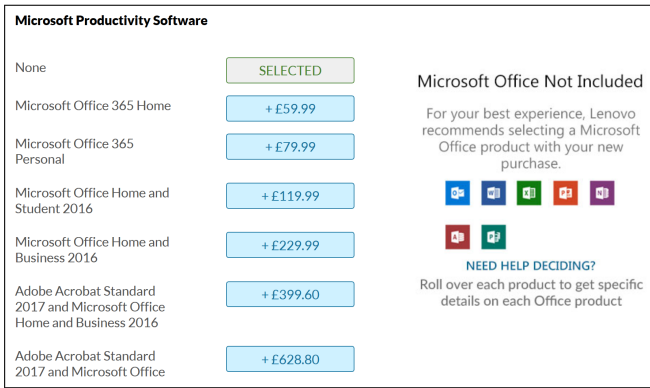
Microsoft Productivity Software

None | SELECTED

Microsoft Office 365 Home | + £59.99

Microsoft Office 365 Personal | + £79.99

Microsoft Office Home and Student 2016 | + £119.99

Microsoft Office Home and Business 2016 | + £229.99

Adobe Acrobat Standard 2017 and Microsoft Office Home and Business 2016 | + £399.60

Adobe Acrobat Standard 2017 and Microsoft Office | + £628.80

Microsoft Office Not Included

For your best experience, Lenovo recommends selecting a Microsoft Office product with your new purchase.

NEED HELP DECIDING?

Roll over each product to get specific details on each Office product